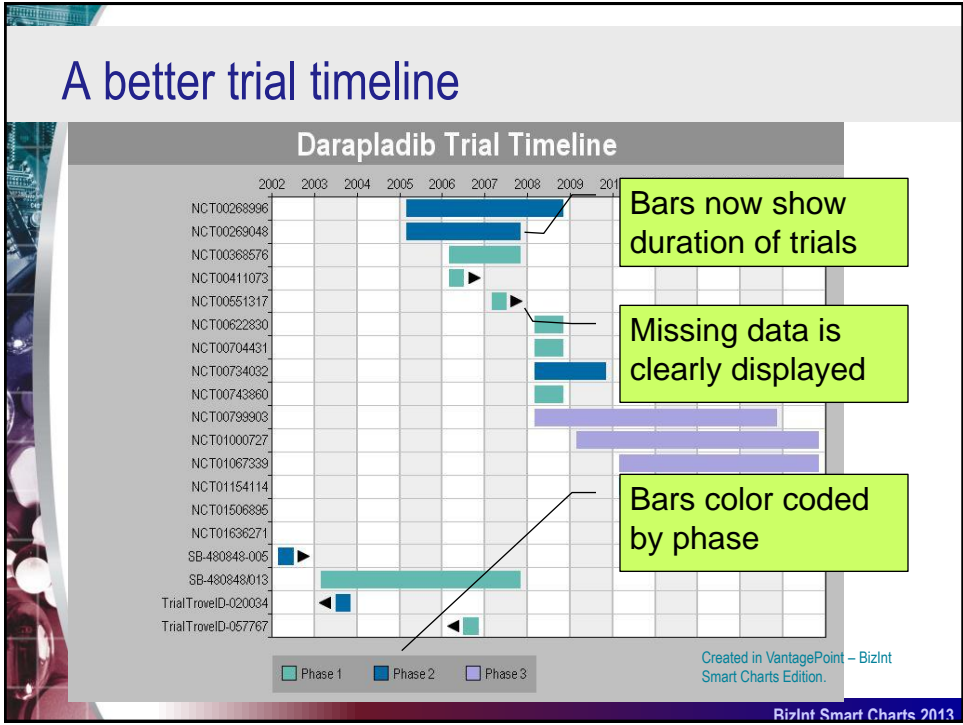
A better trial timeline

Darapladib Trial Timeline

2002 2003 2004 2005 2006 2007 2008 2009 201

NCT00268996
NCT00269048
NCT00368576
NCT00411073
NCT00551317
NCT00622830
NCT00704431
NCT00734032
NCT00743860
NCT00799903
NCT01000727
NCT01067339
NCT01154114
NCT01506895
NCT01636271
SB-480848-005
SB-480848/013
TrialTroveID-020034
TrialTroveID-057767

Bars now show duration of trials

Missing data is clearly displayed

Bars color coded by phase

Phase 1 Phase 2 Phase 3

Created in VantagePoint – BizInt Smart Charts Edition.

BizInt Smart Charts 2013